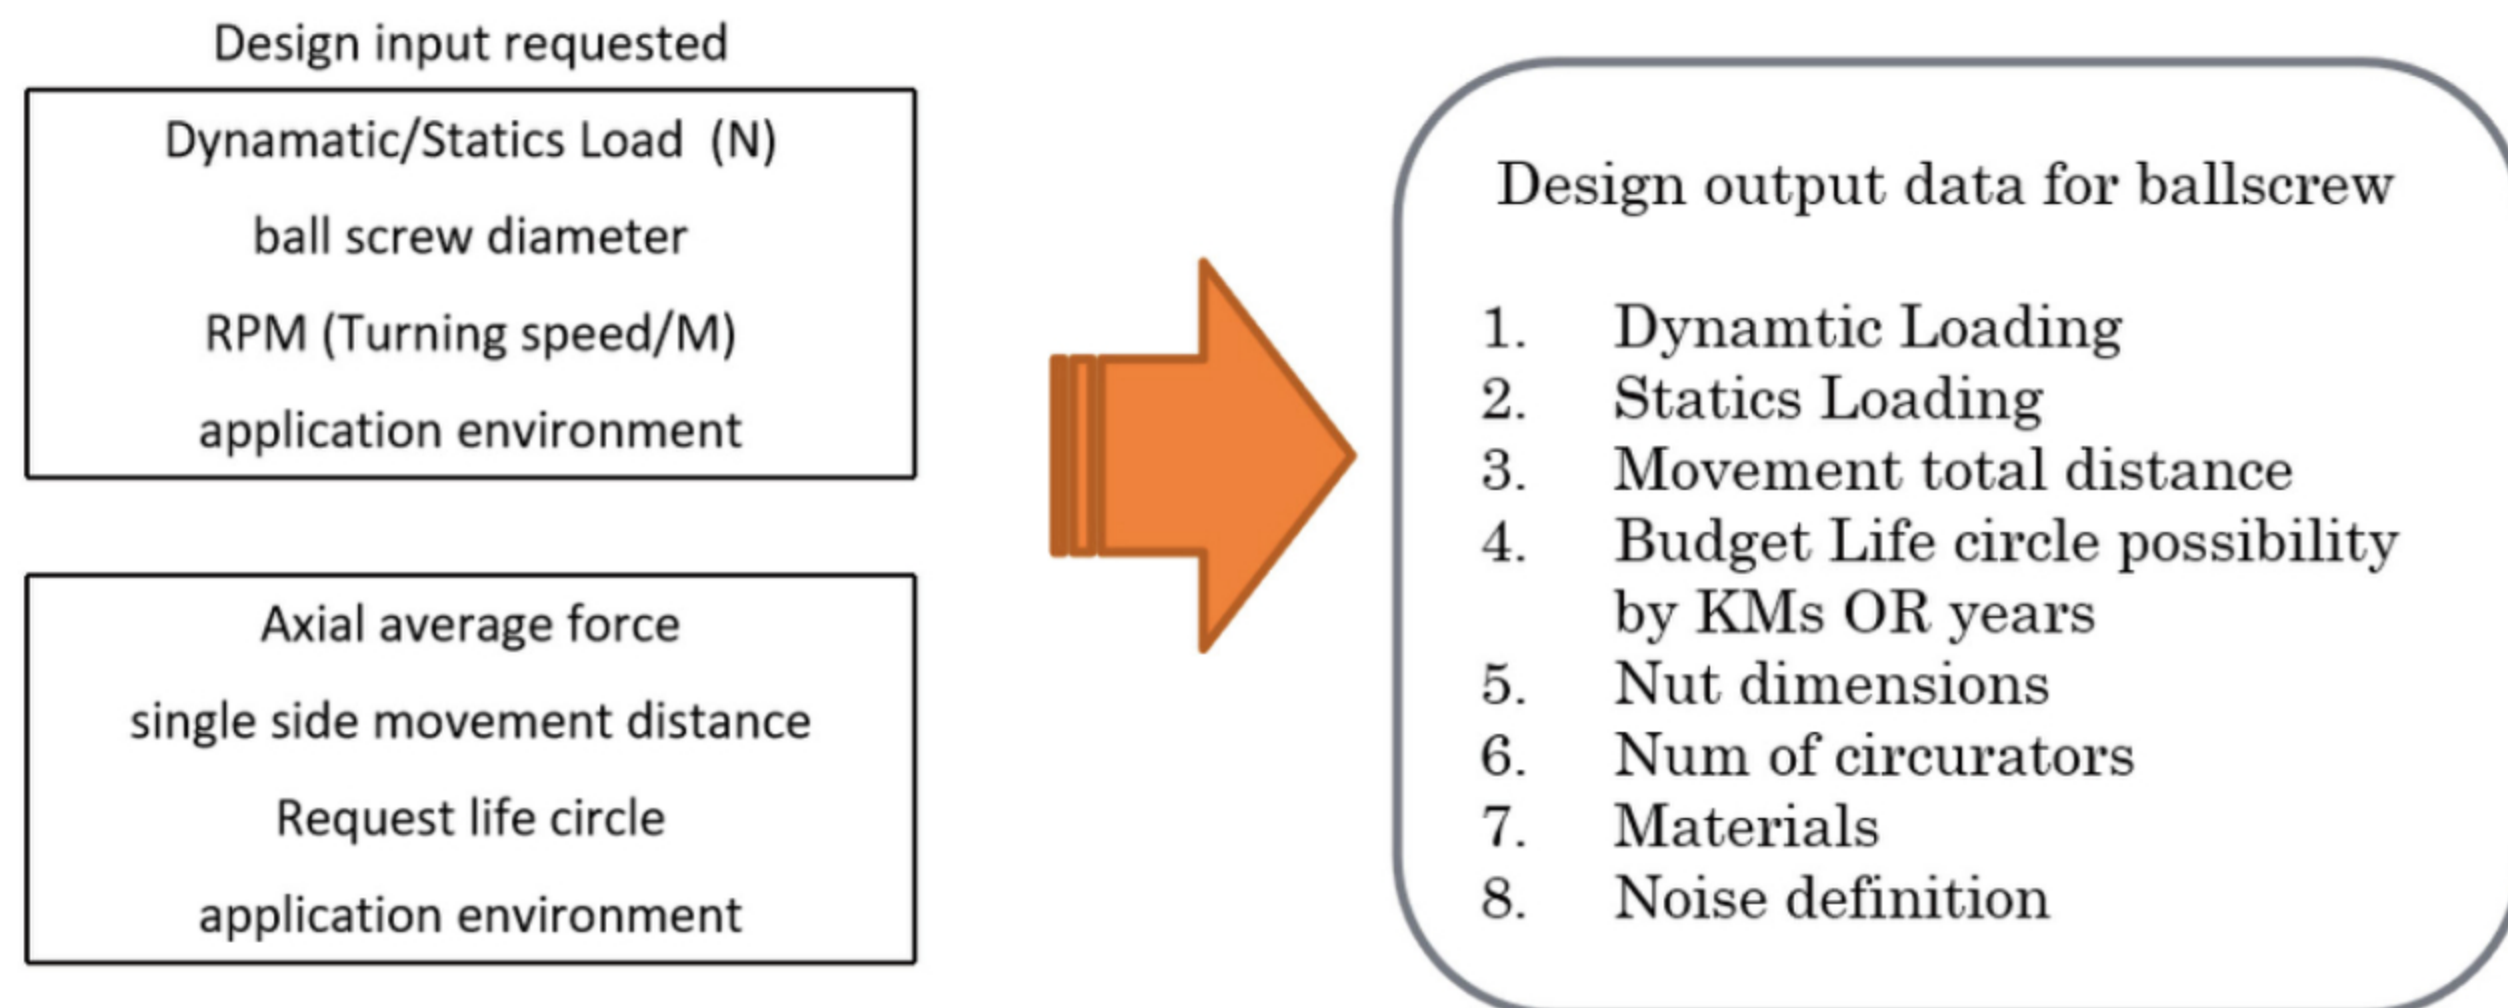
Design input requested

Dynamatic/Statics Load (N)

ball screw diameter

RPM (Turning speed/M)

application environment

Axial average force

single side movement distance

Request life circle

application environment

Design output data for ballscrew

1. Dynamtic Loading
2. Statics Loading
3. Movement total distance
4. Budget Life circle possibility by KMs OR years
5. Nut dimensions
6. Num of circurators
7. Materials
8. Noise definition